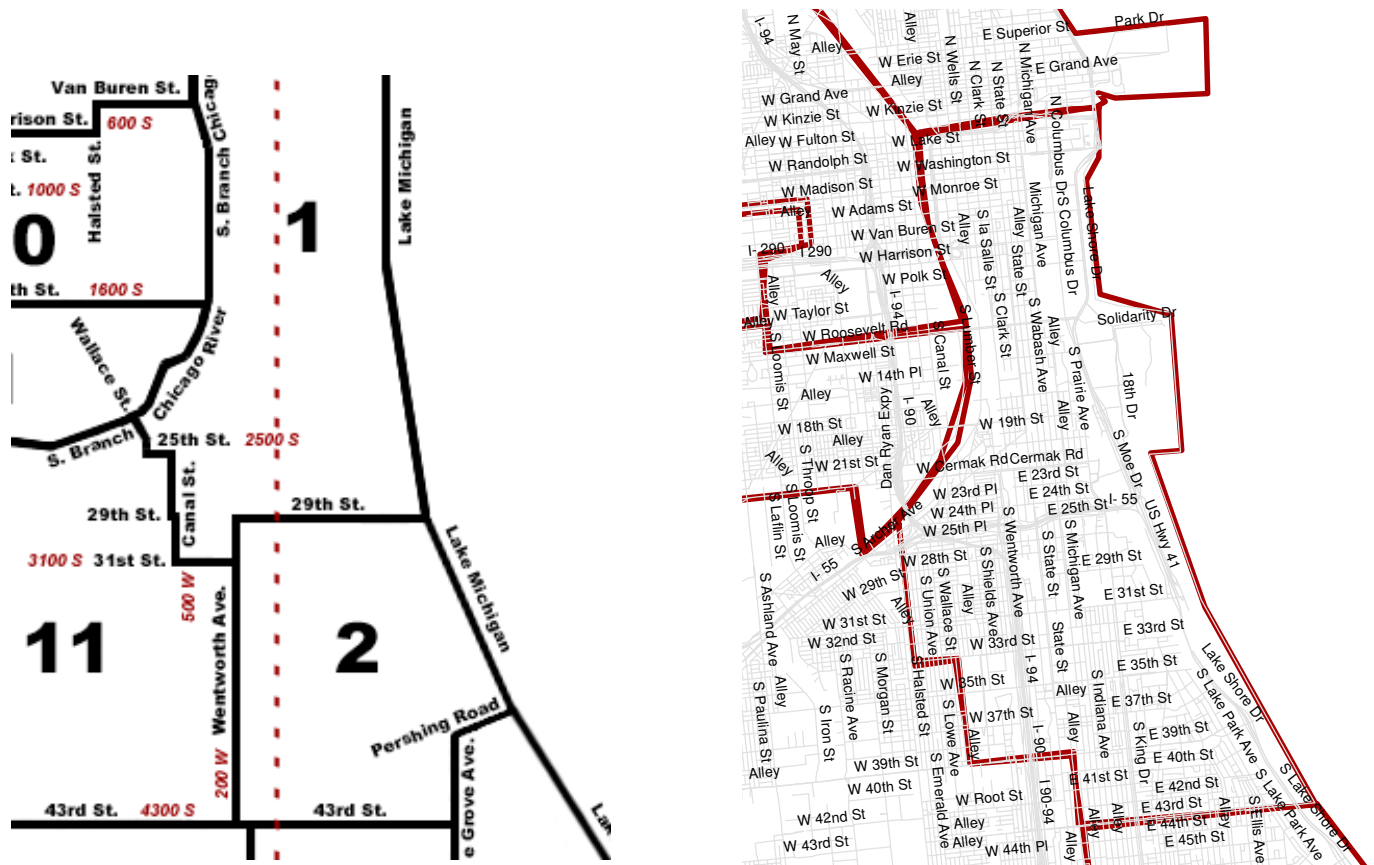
Van Buren St.
rison St. 600 S
Halsted St.
S. Branch Chicago
St. 1000 S
0
1
Lake Michigan
th St. 1600 S
Wallace St.
Chicago River
S. Branch
25th St. 2500 S
Canal St.
29th St.
29th St.
3100 S 31st St.
Lake Michigan
500 W
11
Wentworth Ave.
2
Pershing Road
e Grove Ave.
200 W
43rd St. 4300 S
43rd St.

I-94
N May St
Alley
Alley
E Superior St
Park Dr
W Erie St
N Wells St
N Michigan Ave
E Grand Ave
Alley
N Clark St
N State St
W Grand Ave
W Kinzie St
W Kinzie St
N Columbus Dr
Alley
W Fulton St
W Lake St
W Randolph St
W Washington St
W Madison St
W Monroe St
Michigan Ave
S Columbus Dr
Columbus Dr
Lake Shore Dr
Alley
W Adams St
Alley
S la Salle St
I-290
I 290
W Van Buren St
Alley
State St
Alley
W Harrison St
W Polk St
Alley
I-94
S Clark St
W Taylor St
S Wabash Ave
Solidarity Dr
Alley
W Roosevelt Rd
S Canal St
Alley
S Clinton St
W Maxwell St
S Loomis St
W 14th Pl
S Prairie Ave
18th Dr
Alley
Dan Ryan Expy
I 90
Alley
W 18th St
W 19th St
Alley
S Moe Dr
Alley
W Cermak Rd
Cermak Rd
Alley
S Throop St
W 21st St
E 23rd St
W 23rd Pl
E 24th St
I-55
S Laflin St
S Loomis St
W 24th Pl
E 25th St
US Hwy 41
S Archer Ave
W 25th Pl
Alley
S Michigan Ave
I-55
W 28th St
S Wentworth Ave
E 29th St
W 29th St
S State St
S Ashland Ave
S Wallace St
S Shields Ave
E 31st St
W 31st St
Alley
S Union Ave
Alley
W 32nd St
W 33rd St
E 33rd St
S Racine Ave
S Morgan St
State St
Alley
S Halsted St
I-94
E 35th St
S Paulina St
W 35th St
S Indiana Ave
Lake Shore Dr
S Lake Park Ave
S Iron St
S Lowe Ave
Alley
E 37th St
W 37th St
Alley
E 39th St
Alley
I-90
S King Dr
E 40th St
S Lake Park Ave
W 39th St
S Emerald Ave
E 41st St
E 42nd St
S Lake Shore Dr
W 40th St
I 90-94
Alley
E 43rd St
W Root St
E 44th St
Alley
S Ellis Ave
W 42nd St
Alley
Alley
E 45th St
W 43rd St
Alley
W 44th Pl
Alley